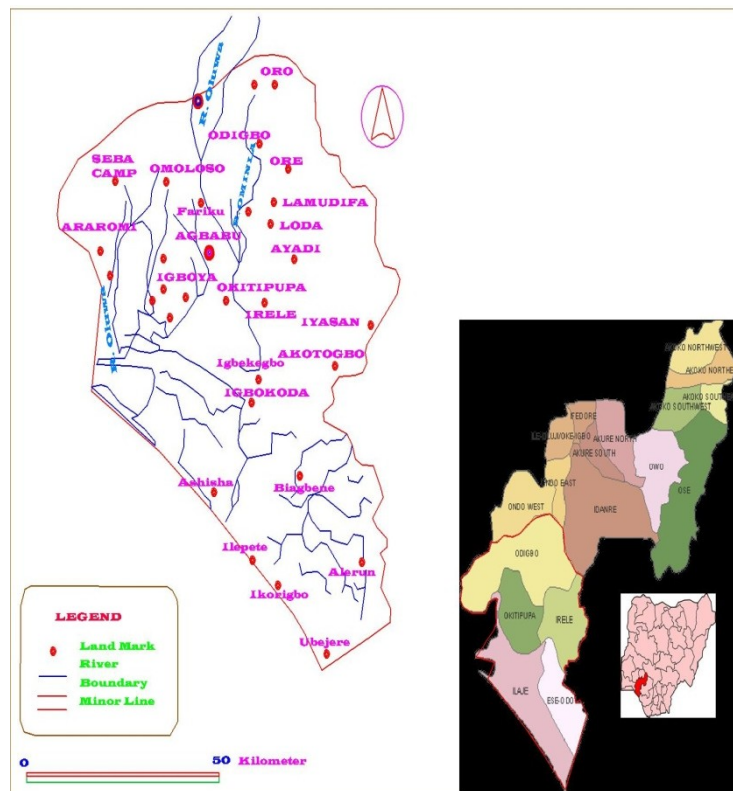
ORO
R. Oluwa
ODIGBO
ORE
SEBA CAMP
OMOLOSO
OMINLA
LAMUDIFA
Fariku
LODA
ARAROMI
AGBABU
AYADI
IGBOYA
R. Oluwa
OKITIPUPA
IRELE
IYASAN
AKOTOGBO
Igbekegbo
IGBOKODA
Aahisha
Biagbene
Ilepete
Alerun
Ikorigbo
Ubejere

LEGEND
Land Mark
River
Boundary
Minor Line

0
50 Kilometer

AKOKO NORTHWEST
AKOKO NORTHE
AKOKO SOUTH
AKOKO SOUTHWEST
IFEDORE
ILE-OLUJI/OKE-IGBO
AKURE NORTH
AKURE SOUTH
ONDO EAST
OWO
OSE
ONDO WEST
IDANRE
ODIGBO
OKITIPUPA
IRELE
ILAJE
ESE-ODO